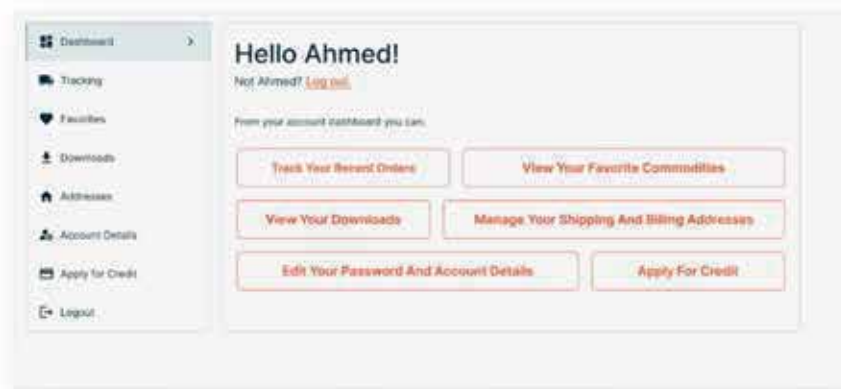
Dashboard
Tracking
Favorites
Downloads
Addresses
Account Details
Apply for Credit
Logout

Hello Ahmed!

Not Ahmed? Log out.

From your account dashboard you can:

Track Your Recent Orders
View Your Favorite Commodities
View Your Downloads
Manage Your Shipping And Billing Addresses
Edit Your Password And Account Details
Apply For Credit